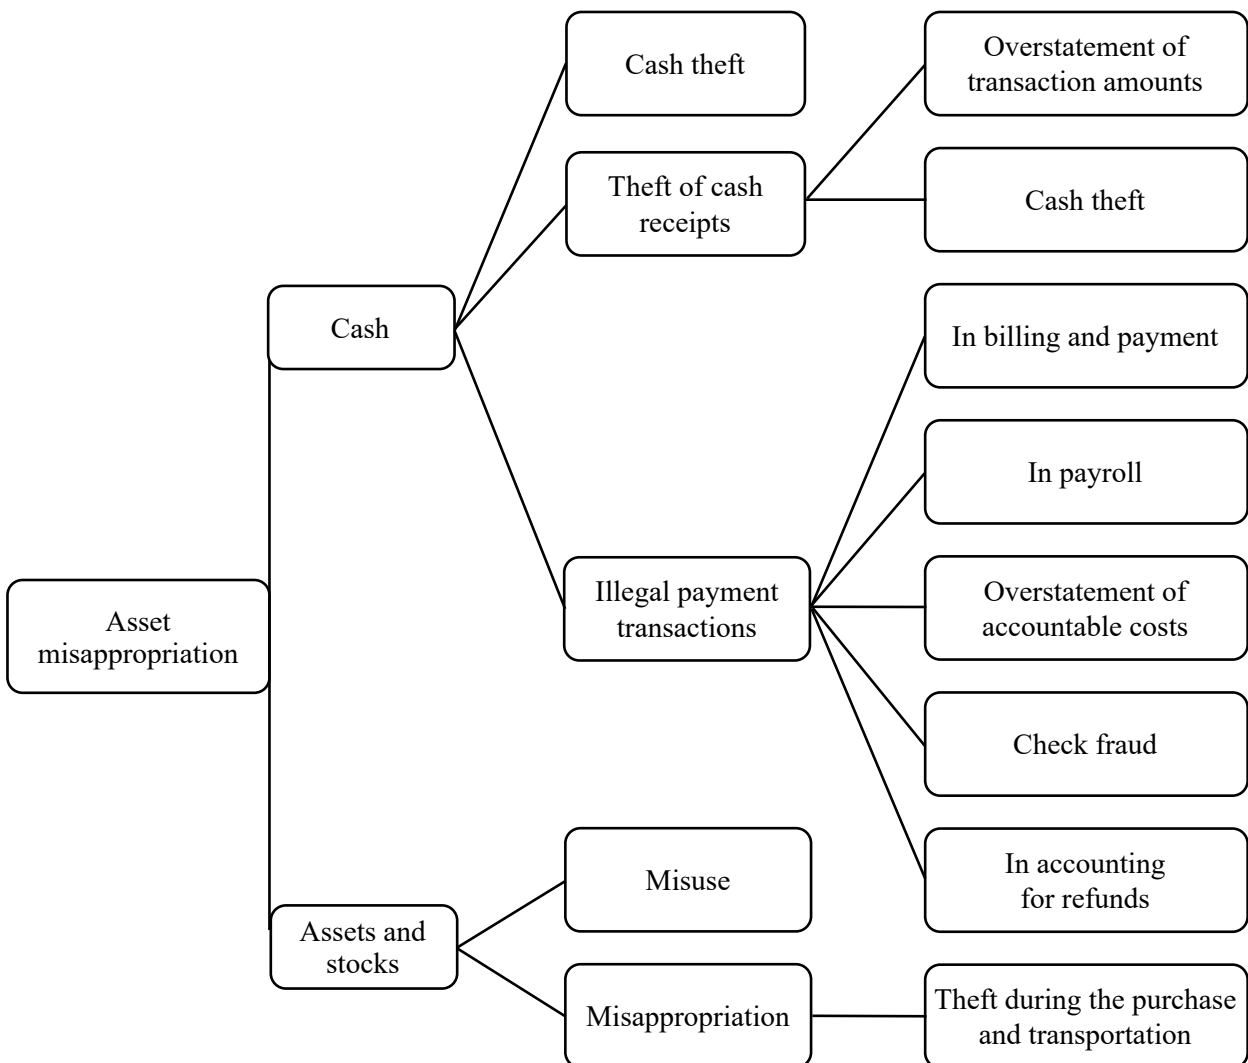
Asset misappropriation

Cash

Cash theft

Theft of cash receipts

Overstatement of transaction amounts

Cash theft

Illegal payment transactions

In billing and payment

In payroll

Overstatement of accountable costs

Check fraud

In accounting for refunds

Assets and stocks

Misuse

Misappropriation

Theft during the purchase and transportation